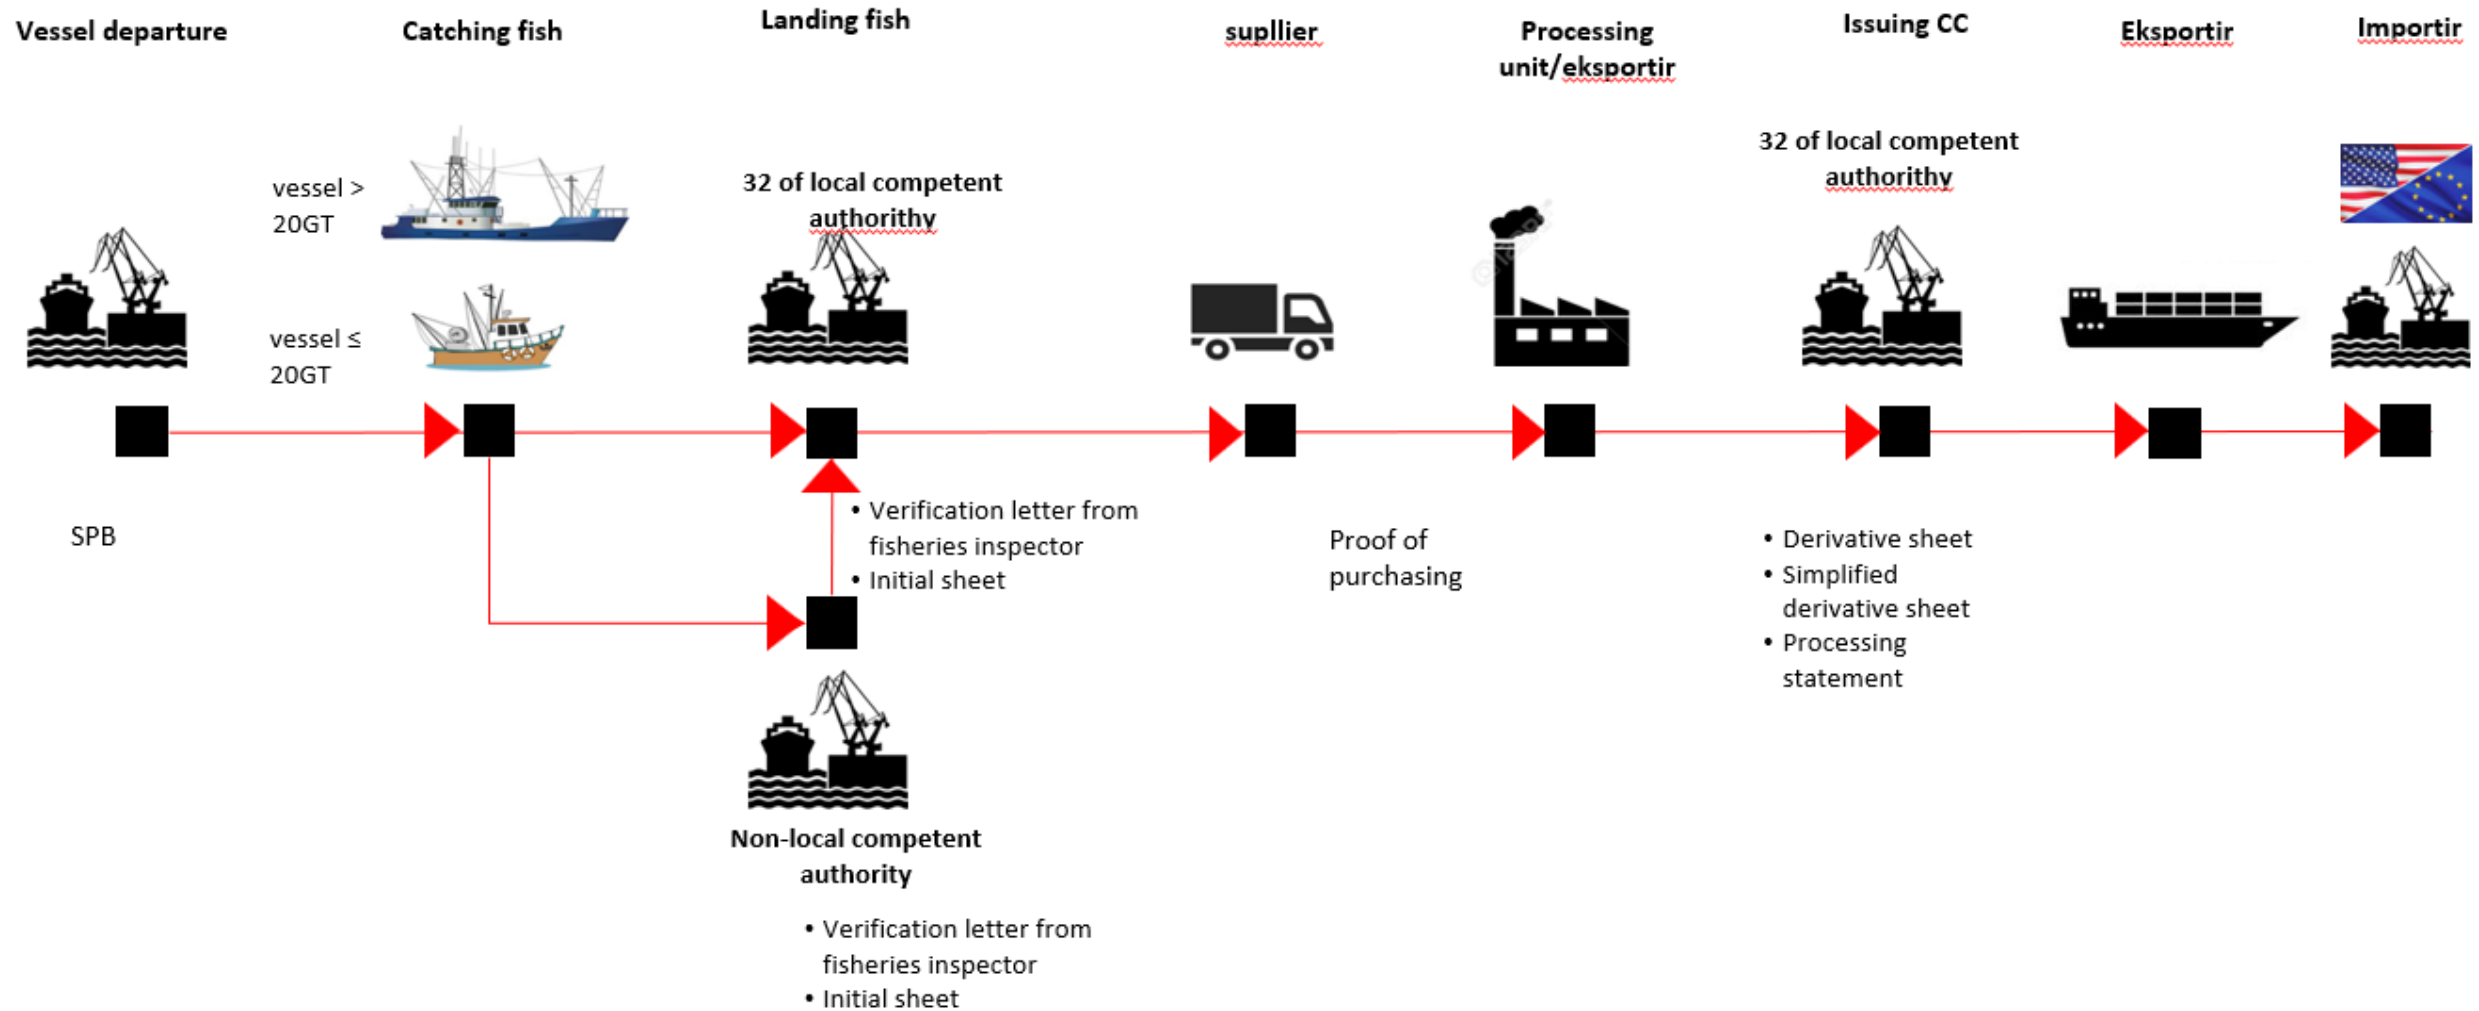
Vessel departure

Catching fish

Landing fish

supllier

Processing unit/eksportir

Issuing CC

Eksportir

Importir

vessel > 20GT

vessel ≤ 20GT

32 of local competent authorithy

32 of local competent authorithy

SPB

• Verification letter from fisheries inspector
• Initial sheet

Proof of purchasing

• Derivative sheet
• Simplified derivative sheet
• Processing statement

Non-local competent authority

• Verification letter from fisheries inspector
• Initial sheet